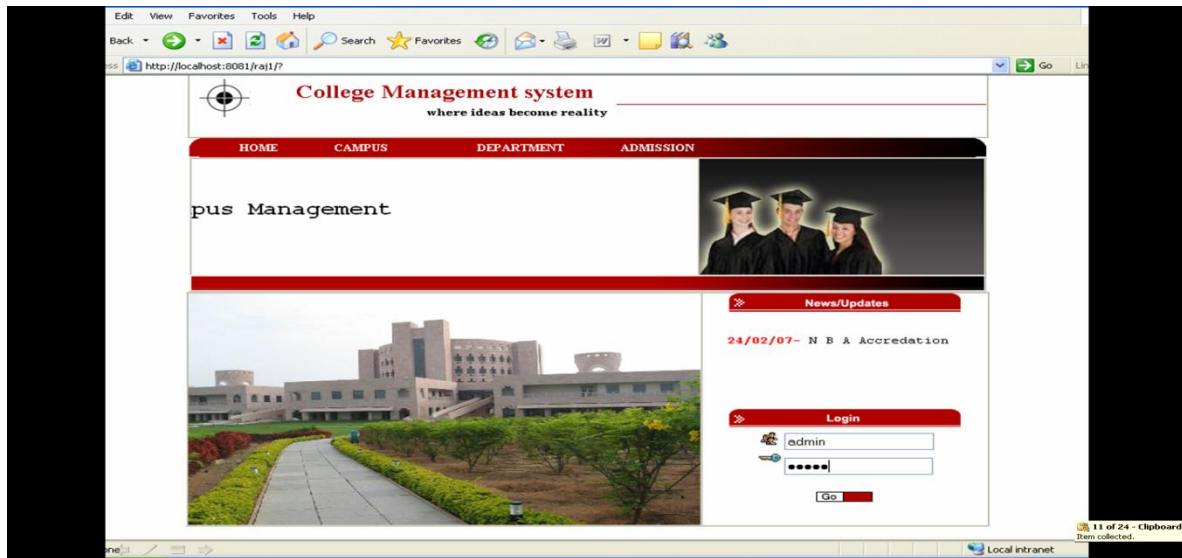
Edit View Favorites Tools Help

Back Search Favorites

ess http://localhost:8081/raj1/?

Go Lin

College Management system

where ideas become reality

HOME CAMPUS DEPARTMENT ADMISSION

pus Management

News/Updates

24/02/07- N B A Accredation

Login

admin

•••••

Go

11 of 24 - Clipboard

Item collected.

ne

Local intranet